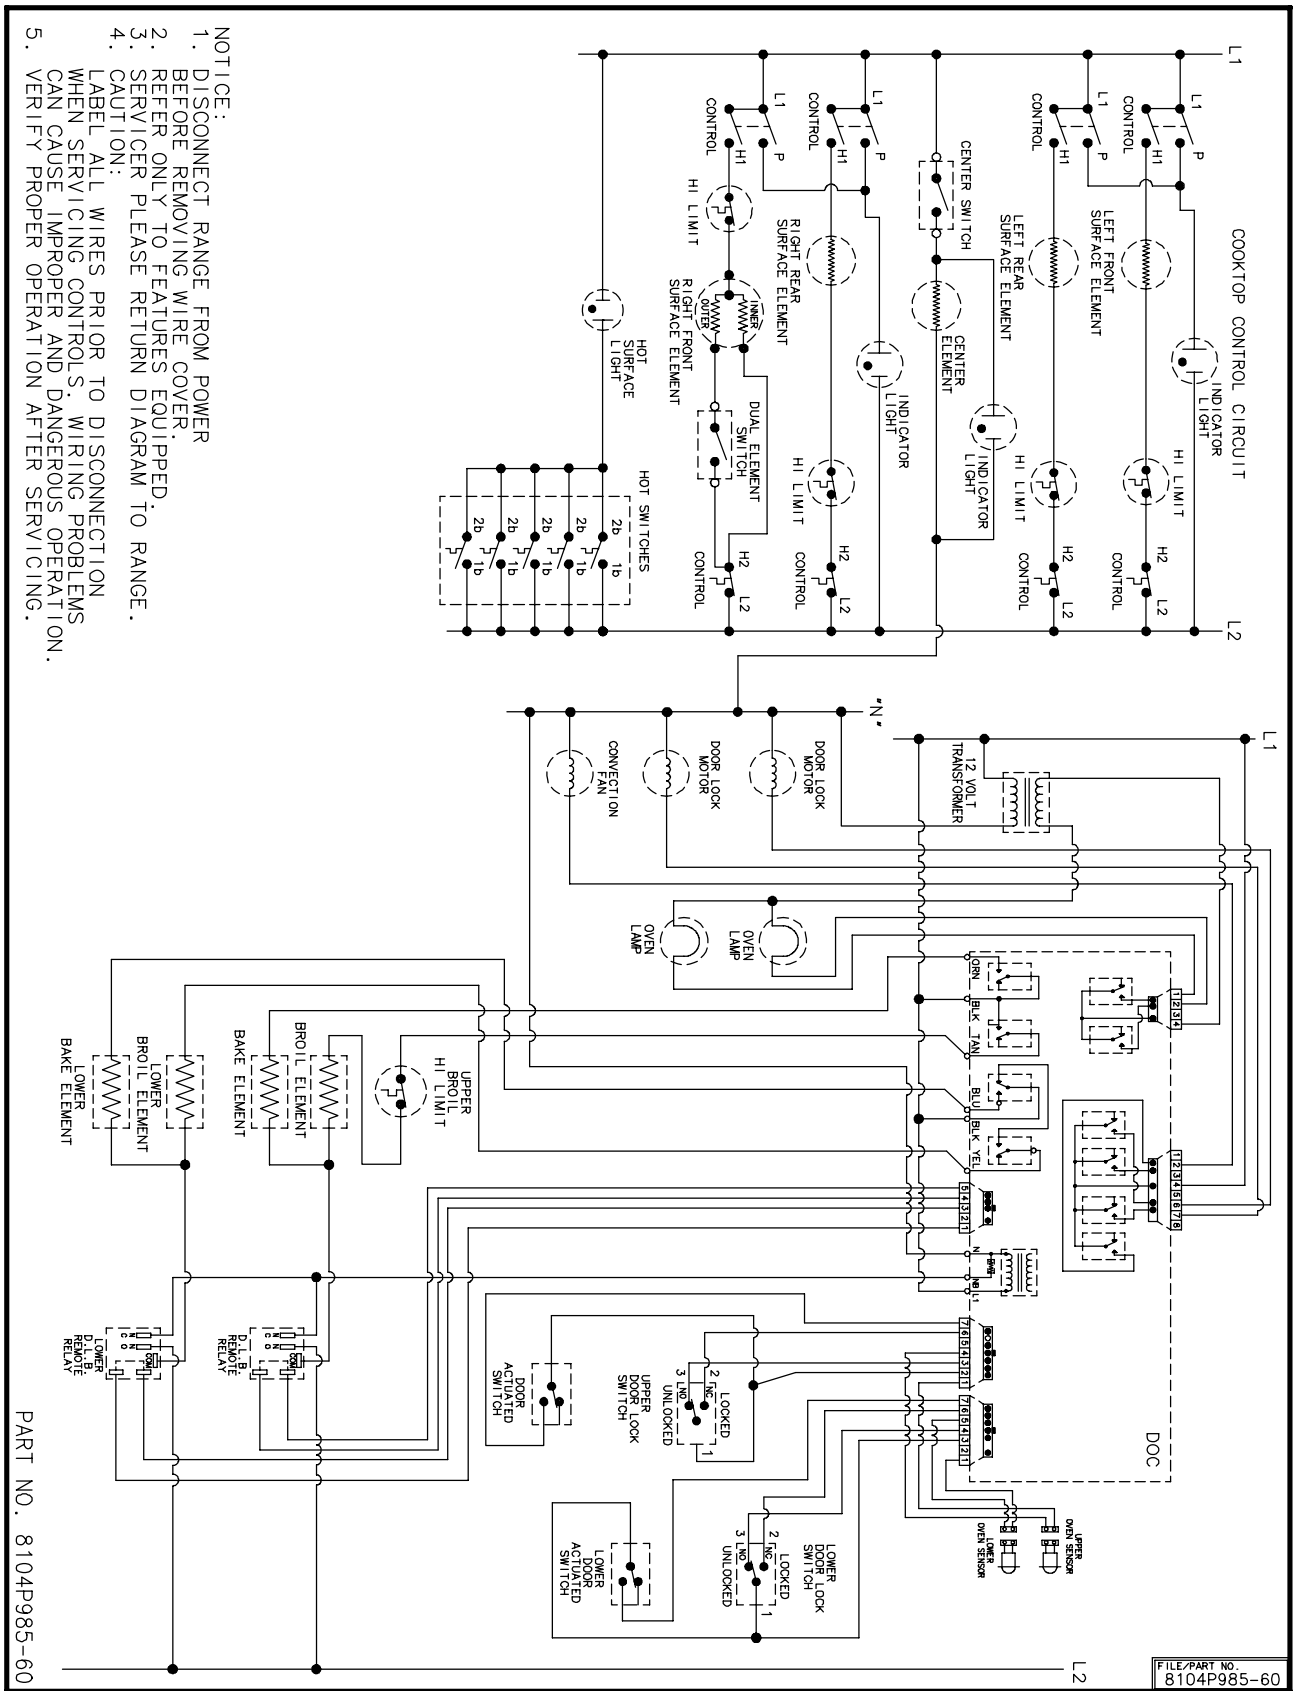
NOTICE:
1. DISCONNECT RANGE FROM POWER BEFORE REMOVING WIRE COVER.
2. REFER ONLY TO FEATURES EQUIPPED.
3. SERVICER PLEASE RETURN DIAGRAM TO RANGE.
4. CAUTION: LABEL ALL WIRES PRIOR TO DISCONNECTION WHEN SERVICING CONTROLS. WIRING PROBLEMS CAN CAUSE IMPROPER AND DANGEROUS OPERATION.
5. VERIFY PROPER OPERATION AFTER SERVICING.

COOKTOP CONTROL CIRCUIT

L1
L2
L1
P
H1
CONTROL
LEFT FRONT SURFACE ELEMENT
INDICATOR LIGHT
HI LIMIT
H2
CONTROL
L2
L1
P
H1
CONTROL
LEFT REAR SURFACE ELEMENT
HI LIMIT
H2
CONTROL
L2
CENTER SWITCH
CENTER ELEMENT
INDICATOR LIGHT
L1
P
H1
CONTROL
RIGHT REAR SURFACE ELEMENT
INDICATOR LIGHT
HI LIMIT
H2
CONTROL
L2
L1
P
H1
CONTROL
HI LIMIT
INNER
OUTER
RIGHT FRONT SURFACE ELEMENT
DUAL ELEMENT SWITCH
H2
CONTROL
L2
HOT SURFACE LIGHT
HOT SWITCHES
2b 1b
2b 1b
2b 1b
2b 1b
2b 1b

"N"
L1
12 VOLT TRANSFORMER
DOOR LOCK MOTOR
DOOR LOCK MOTOR
CONVECTION FAN
OVEN LAMP
OVEN LAMP
1 2 3 4
ORN
BLK
TAN
BLU
BLK
YEL
1 2 3 4 5 6 7 8
5 4 3 2 1
N
NB
L1
7 6 5 4 3 2 1
7 6 5 4 3 2 1
DOC
UPPER OVEN SENSOR
LOWER OVEN SENSOR
UPPER BROIL HI LIMIT
BROIL ELEMENT
BAKE ELEMENT
LOWER BROIL ELEMENT
LOWER BAKE ELEMENT
D.L.B. REMOTE RELAY
LOWER D.L.B. REMOTE RELAY
N O
N C
COM
DOOR ACTUATED SWITCH
UPPER DOOR LOCK SWITCH
LOCKED
UNLOCKED
NC
NO
1
2
3
LOWER DOOR LOCK SWITCH
LOCKED
UNLOCKED
NC
NO
1
2
3
LOWER DOOR ACTUATED SWITCH
L2

PART NO. 8104P985-60
FILE/PART NO.
8104P985-60